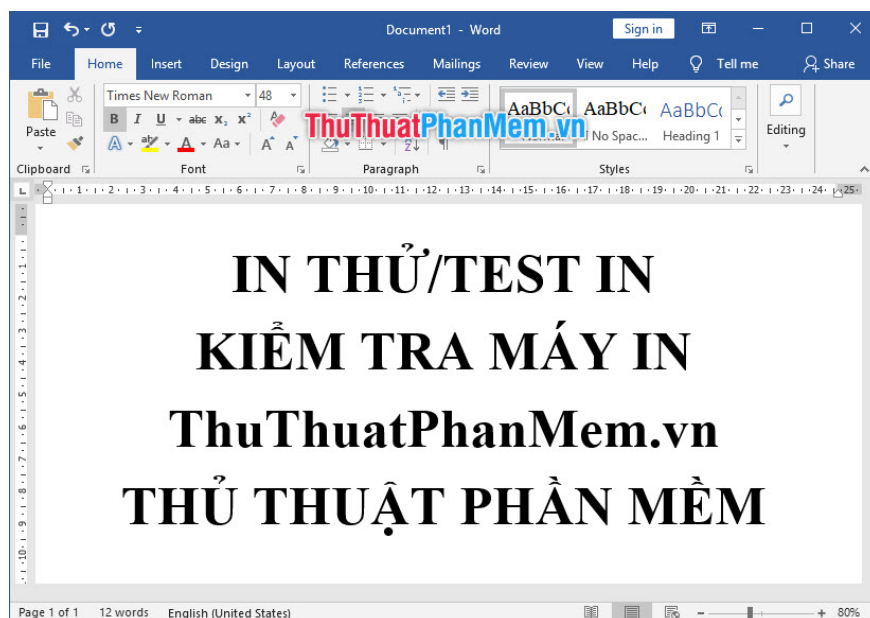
Document1 - Word
Sign in
File Home Insert Design Layout References Mailings Review View Help Tell me Share
Paste
Clipboard
Times New Roman 48
B I U abc $x_2$ $x^2$
A Aa A A
Font
Paragraph
ThuThuatPhanMem.vn
AaBbCc AaBbCc AaBbCc
Normal No Spac... Heading 1
Styles
Editing

IN THỬ/TEST IN
KIỂM TRA MÁY IN
ThuThuatPhanMem.vn
THỦ THUẬT PHẦN MỀM

Page 1 of 1 12 words English (United States) 80%